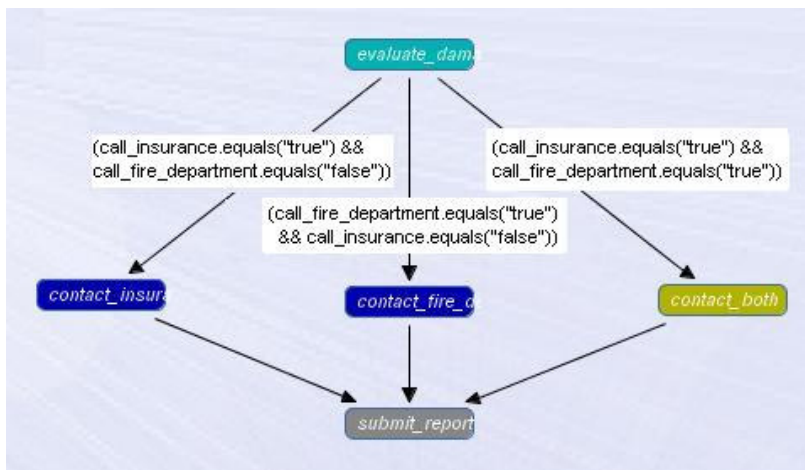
evaluate_dam

(call_insurance.equals("true") && call_fire_department.equals("false"))

(call_fire_department.equals("true") && call_insurance.equals("false"))

(call_insurance.equals("true") && call_fire_department.equals("true"))

contact_insura

contact_fire_d

contact_both

submit_report